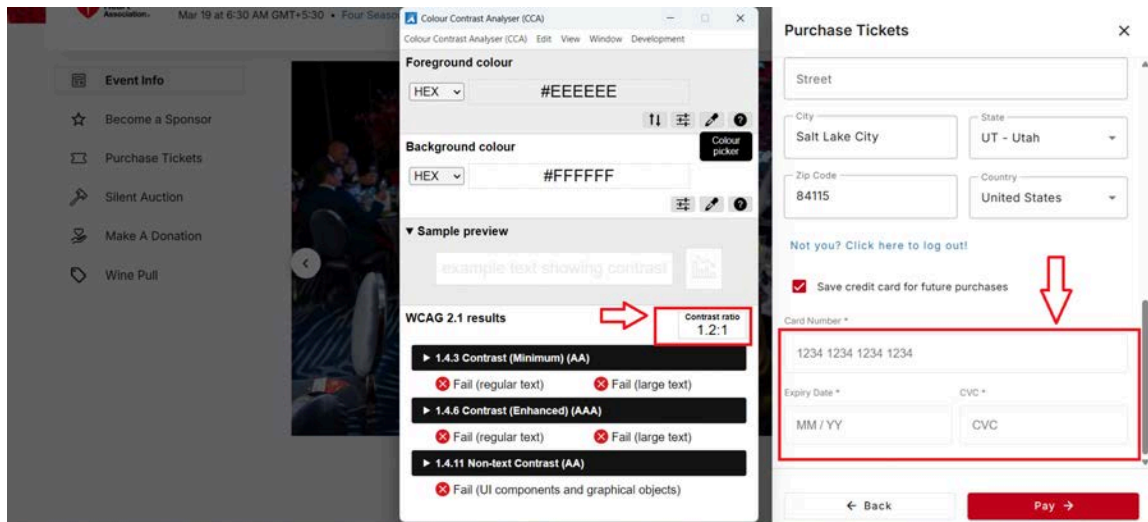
Association. Mar 19 at 6:30 AM GMT+5:30 • Four Seaso

Event Info
Become a Sponsor
Purchase Tickets
Silent Auction
Make A Donation
Wine Pull

Colour Contrast Analyser (CCA)
Colour Contrast Analyser (CCA) Edit View Window Development

Foreground colour
HEX #EEEEEE

Background colour
Colour picker
HEX #FFFFFF

▾ Sample preview
example text showing contrast

WCAG 2.1 results
Contrast ratio 1.2:1

▸ 1.4.3 Contrast (Minimum) (AA)
Fail (regular text) Fail (large text)
▸ 1.4.6 Contrast (Enhanced) (AAA)
Fail (regular text) Fail (large text)
▸ 1.4.11 Non-text Contrast (AA)
Fail (UI components and graphical objects)

Purchase Tickets ✕
Street
City
Salt Lake City
State
UT - Utah
Zip Code
84115
Country
United States
Not you? Click here to log out!
Save credit card for future purchases
Card Number *
1234 1234 1234 1234
Expiry Date *
MM / YY
CVC *
CVC
← Back
Pay →